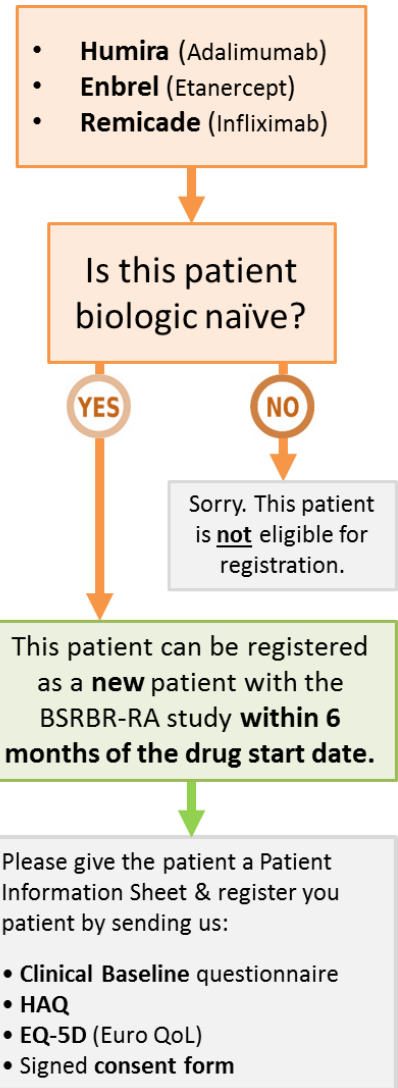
- **Humira** (Adalimumab)
- **Enbrel** (Etanercept)
- **Remicade** (Infliximab)

Is this patient biologic naïve?

YES

NO

Sorry. This patient is **not** eligible for registration.

This patient can be registered as a **new** patient with the BSRBR-RA study **within 6 months of the drug start date.**

Please give the patient a Patient Information Sheet & register you patient by sending us:

- **Clinical Baseline** questionnaire
- **HAQ**
- **EQ-5D** (Euro QoL)
- Signed **consent form**